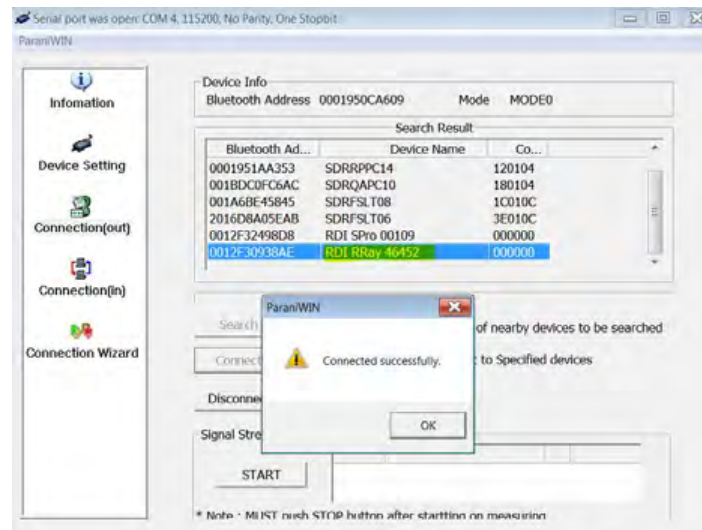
Serial port was open: COM 4, 115200, No Parity, One Stopbit
ParaniWIN

Infomation
Device Setting
Connection(out)
Connection(in)
Connection Wizard

Device Info
Bluetooth Address 0001950CA609 Mode MODE0

Search Result

| Bluetooth Ad... | Device Name | Co... |
|---|---|---|
| 0001951AA353 | SDRRPPC14 | 120104 |
| 001BDC0FC6AC | SDRQAPC10 | 180104 |
| 001A6BE45845 | SDRFSLT08 | 1C010C |
| 2016D8A05EAB | SDRFSLT06 | 3E010C |
| 0012F32498D8 | RDI SPro 00109 | 000000 |
| 0012F30938AE | RDI RRay 46452 | 000000 |

Search
of nearby devices to be searched
Connect
to Specified devices
Disconne

ParaniWIN
Connected successfully.
OK

Signal Stre
START
* Note : MUST push STOP button after startting on measuring